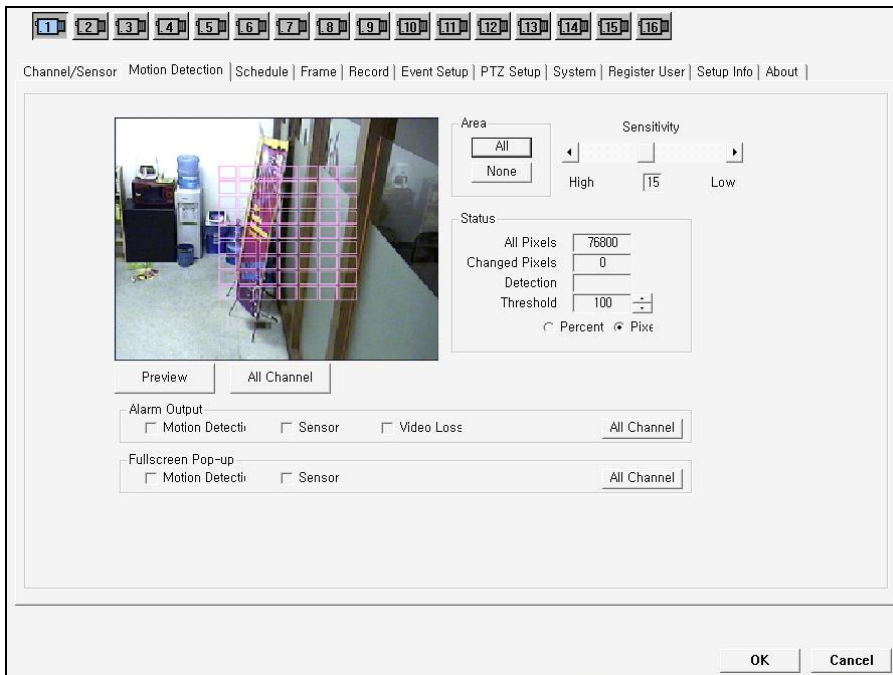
1 2 3 4 5 6 7 8 9 10 11 12 13 14 15 16

Channel/Sensor | Motion Detection | Schedule | Frame | Record | Event Setup | PTZ Setup | System | Register User | Setup Info | About |

Area
All
None

Sensitivity
High 15 Low

Status
All Pixels 76800
Changed Pixels 0
Detection
Threshold 100
Percent Pixe

Preview
All Channel

Alarm Output
Motion Detecti
Sensor
Video Loss
All Channel

Fullscreen Pop-up
Motion Detecti
Sensor
All Channel

OK
Cancel